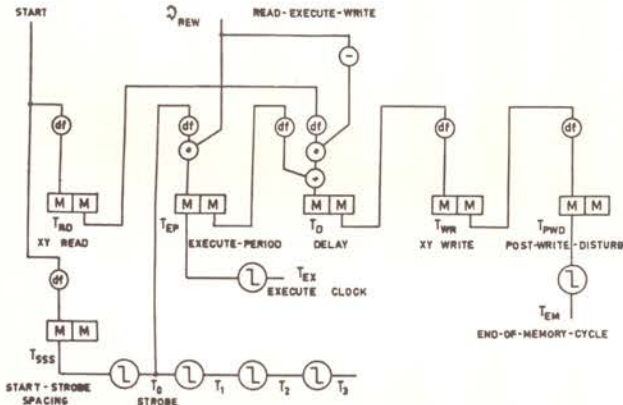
START

$\mathfrak{J}_{REW}$

READ-EXECUTE-WRITE

−

df

df

df

df

df

df

+

+

+

M M

M M

M M

M M

M M

$T_{RD}$

XY READ

$T_{EP}$

EXECUTE-PERIOD

$T_D$

DELAY

$T_{WR}$

XY WRITE

$T_{PWD}$

POST-WRITE-DISTURB

$T_{EX}$

EXECUTE CLOCK

$T_{EM}$

END-OF-MEMORY-CYCLE

M M

$T_{SSS}$

START-STROBE SPACING

$T_0$

STROBE

$T_1$

$T_2$

$T_3$